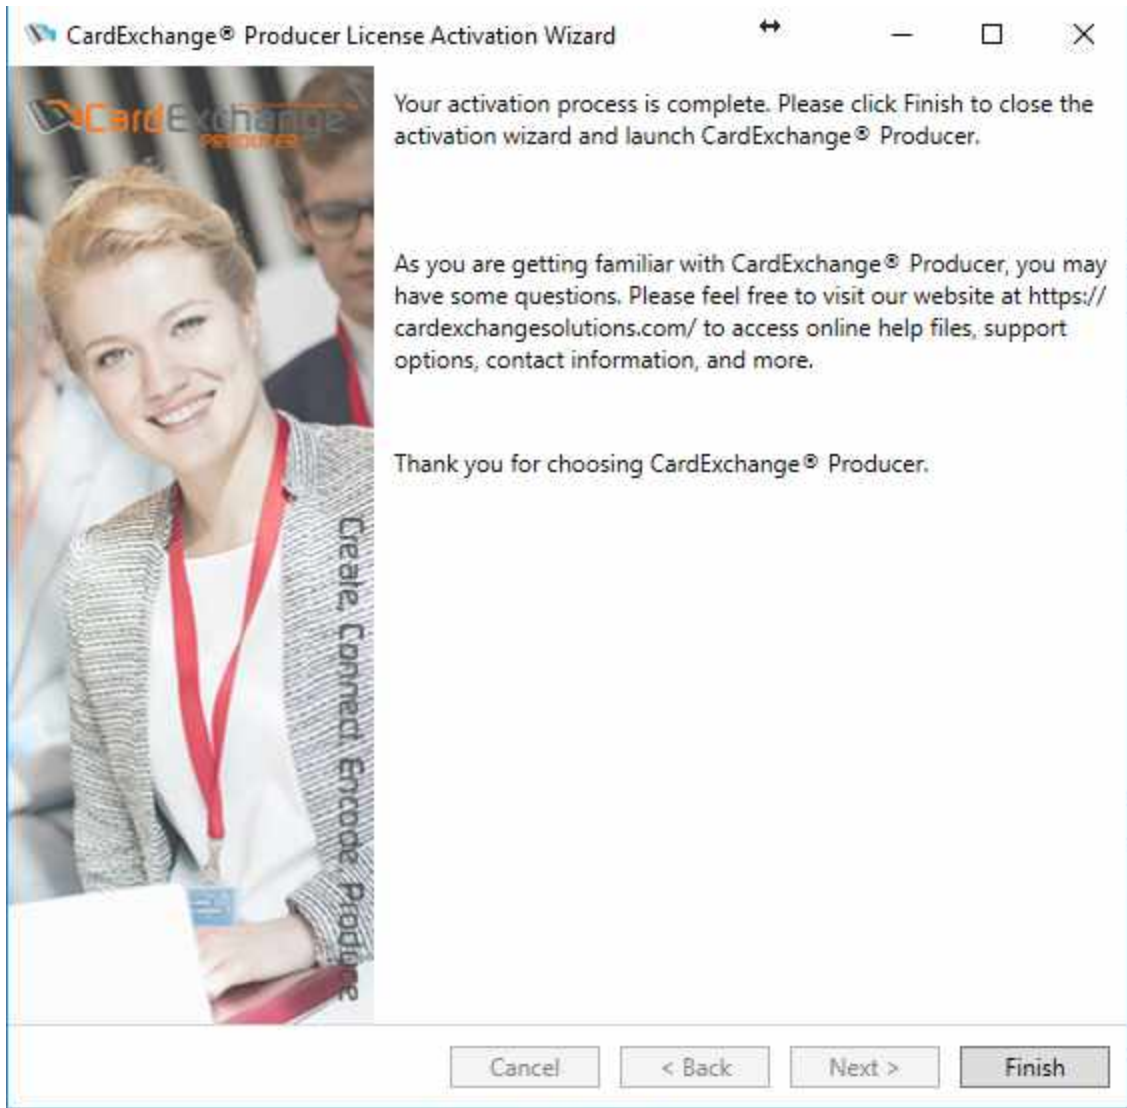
CardExchange® Producer License Activation Wizard

CardExchange PRODUCER

Your activation process is complete. Please click Finish to close the activation wizard and launch CardExchange® Producer.

As you are getting familiar with CardExchange® Producer, you may have some questions. Please feel free to visit our website at https://cardexchangesolutions.com/ to access online help files, support options, contact information, and more.

Thank you for choosing CardExchange® Producer.

Create, Connect, Encode, Produce

Cancel
< Back
Next >
Finish